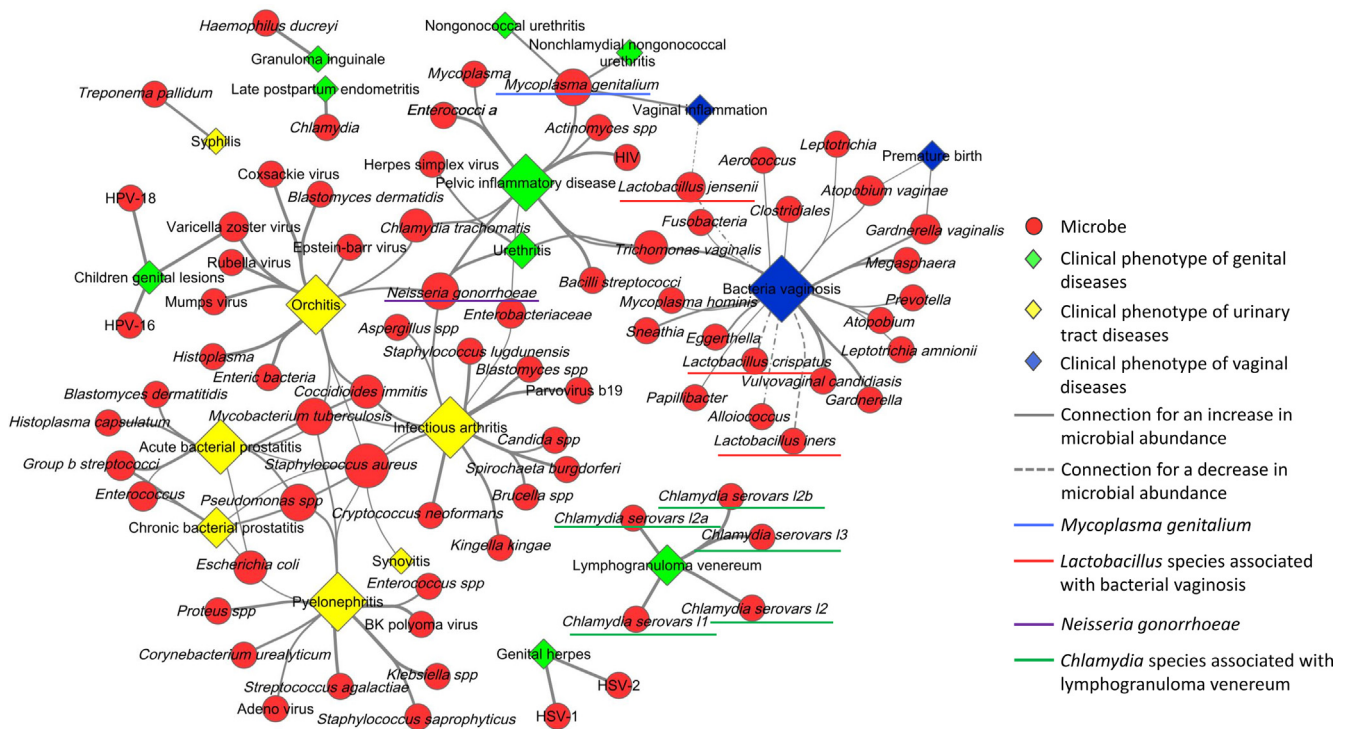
Haemophilus ducreyi
Nongonococcal urethritis
Nonchlamydial nongonococcal urethritis
Granuloma inguinale
Late postpartum endometritis
Mycoplasma
Mycoplasma genitalium
Treponema pallidum
Vaginal inflammation
Chlamydia
Enterococci a
Actinomyces spp
Syphilis
Leptotrichia
Aerococcus
Premature birth
Herpes simplex virus
HIV
Coxsackie virus
Pelvic inflammatory disease
Lactobacillus jensenii
Atopobium vaginae
Blastomyces dermatidis
HPV-18
Clostridiales
Chlamydia trachomatis
Fusobacteria
Gardnerella vaginalis
Varicella zoster virus
Epstein-barr virus
Urethritis
Trichomonas vaginalis
Rubella virus
Megasphaera
Children genital lesions
Bacilli streptococci
Bacteria vaginosis
Mumps virus
Orchitis
Neisseria gonorrhoeae
Prevotella
Mycoplasma hominis
HPV-16
Enterobacteriaceae
Atopobium
Aspergillus spp
Sneathia
Eggerthella
Leptotrichia amnionii
Staphylococcus lugdunensis
Histoplasma
Blastomyces spp
Lactobacillus crispatus
Enteric bacteria
Coccidioides immitis
Vulvovaginal candidiasis
Parvovirus b19
Blastomyces dermatitidis
Papillibacter
Gardnerella
Mycobacterium tuberculosis
Alloiococcus
Histoplasma capsulatum
Infectious arthritis
Lactobacillus iners
Acute bacterial prostatitis
Candida spp
Staphylococcus aureus
Group b streptococci
Spirochaeta burgdorferi
Enterococcus
Pseudomonas spp
Brucella spp
Chlamydia serovars l2b
Cryptococcus neoformans
Chronic bacterial prostatitis
Chlamydia serovars l2a
Chlamydia serovars l3
Kingella kingae
Escherichia coli
Synovitis
Lymphogranuloma venereum
Enterococcus spp
Proteus spp
Pyelonephritis
Chlamydia serovars l2
BK polyoma virus
Chlamydia serovars l1
Corynebacterium urealyticum
Genital herpes
Klebsiella spp
HSV-2
Streptococcus agalactiae
Adeno virus
Staphylococcus saprophyticus
HSV-1

Microbe
Clinical phenotype of genital diseases
Clinical phenotype of urinary tract diseases
Clinical phenotype of vaginal diseases
Connection for an increase in microbial abundance
Connection for a decrease in microbial abundance
Mycoplasma genitalium
Lactobacillus species associated with bacterial vaginosis
Neisseria gonorrhoeae
Chlamydia species associated with lymphogranuloma venereum